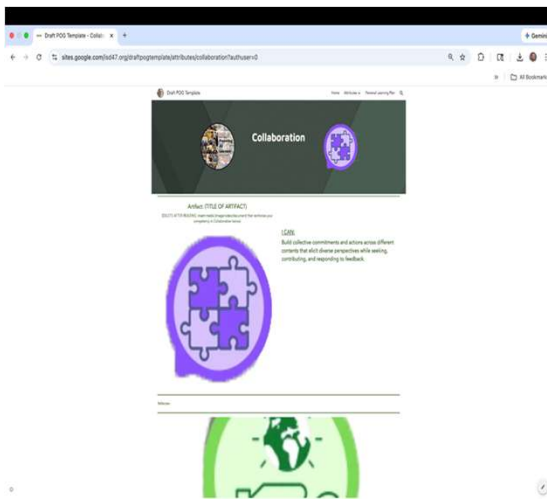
Draft POG Template - Collab ×
+
Gemini
sites.google.com/sd47.org/draftpogtemplate/attributes/collaboration?authuser=0
All Bookmarks

Draft POG Template
Home
Attributes
Personal Learning Plan

Collaboration

Artifact: (TITLE OF ARTIFACT)
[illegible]

I CAN:
Build collective commitments and actions across different contexts that elicit diverse perspectives while seeking, contributing, and responding to feedback.

Welcome